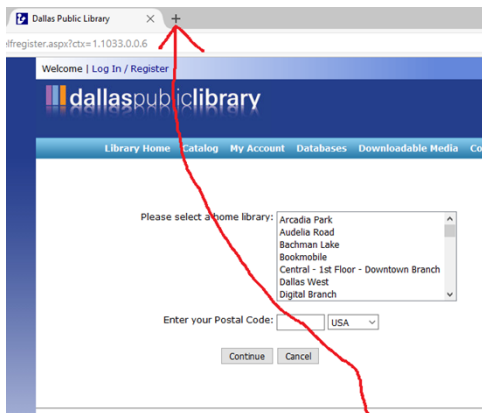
Dallas Public Library ×  +

lfregister.aspx?ctx=1.1033.0.0.6

Welcome | Log In / Register

dallaspubliclibrary

Library Home Catalog My Account Databases Downloadable Media Co

Please select a home library:

Arcadia Park
Audelia Road
Bachman Lake
Bookmobile
Central - 1st Floor - Downtown Branch
Dallas West
Digital Branch

Enter your Postal Code: USA

Continue Cancel